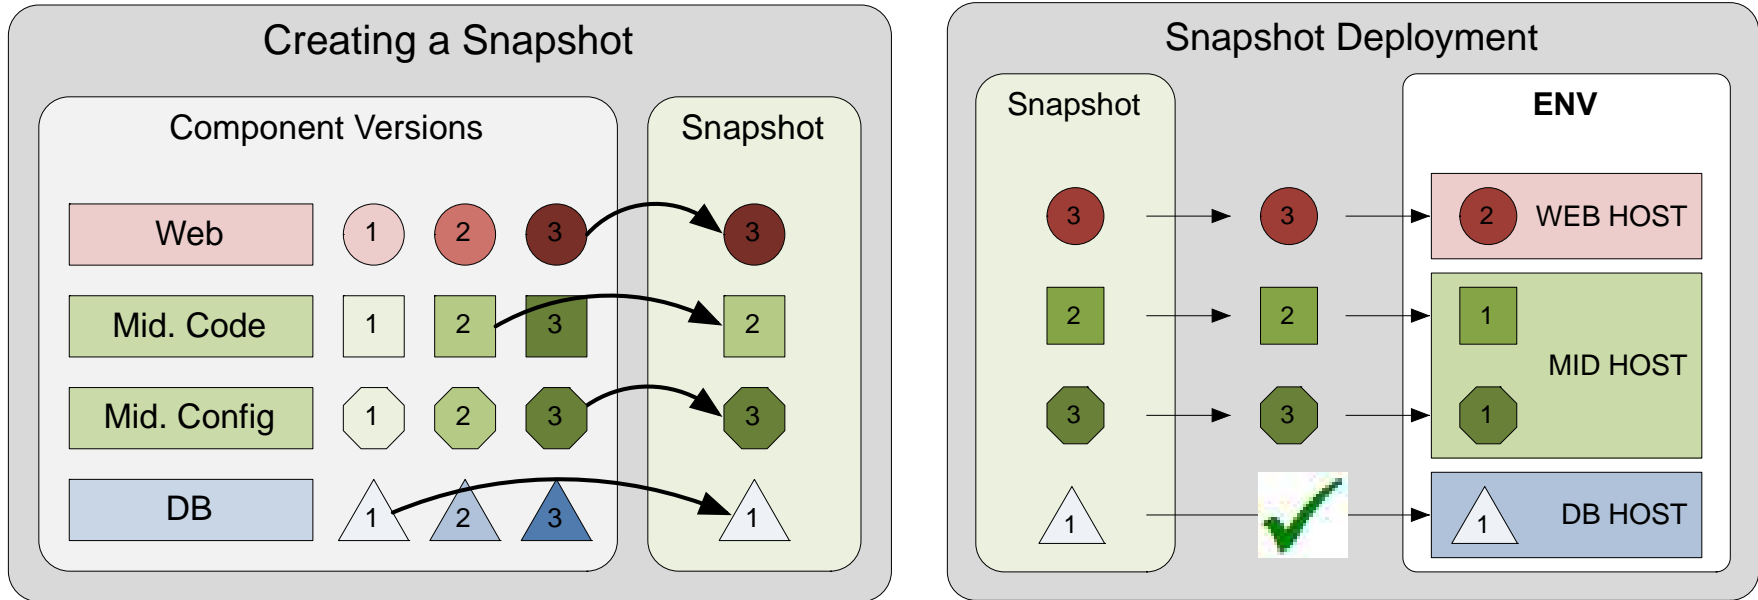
Creating a Snapshot

Component Versions

Snapshot

Web 1 2 3 3

Mid. Code 1 2 3 2

Mid. Config 1 2 3 3

DB 1 2 3 1

Snapshot Deployment

Snapshot

ENV

3 3 2 WEB HOST

2 2 1

MID HOST

3 3 1

1 1 DB HOST